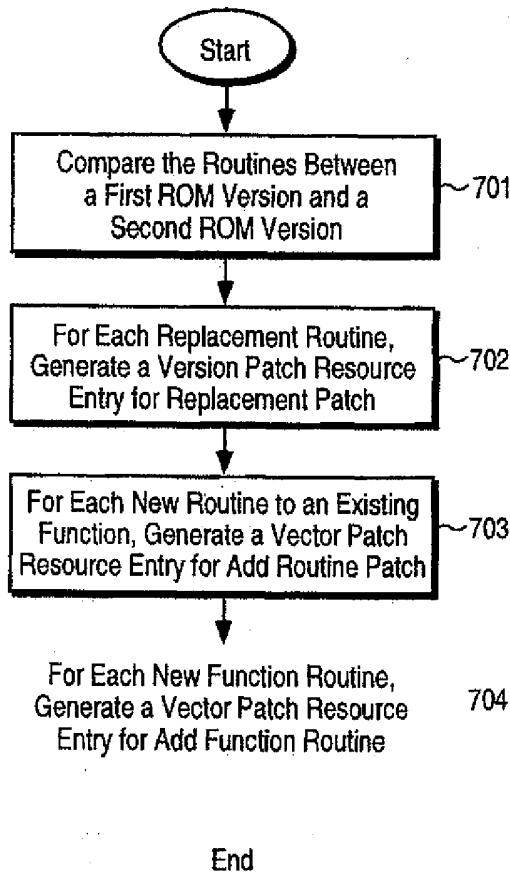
Start

Compare the Routines Between a First ROM Version and a Second ROM Version

701

For Each Replacement Routine, Generate a Version Patch Resource Entry for Replacement Patch

702

For Each New Routine to an Existing Function, Generate a Vector Patch Resource Entry for Add Routine Patch

703

For Each New Function Routine, Generate a Vector Patch Resource Entry for Add Function Routine

704

End